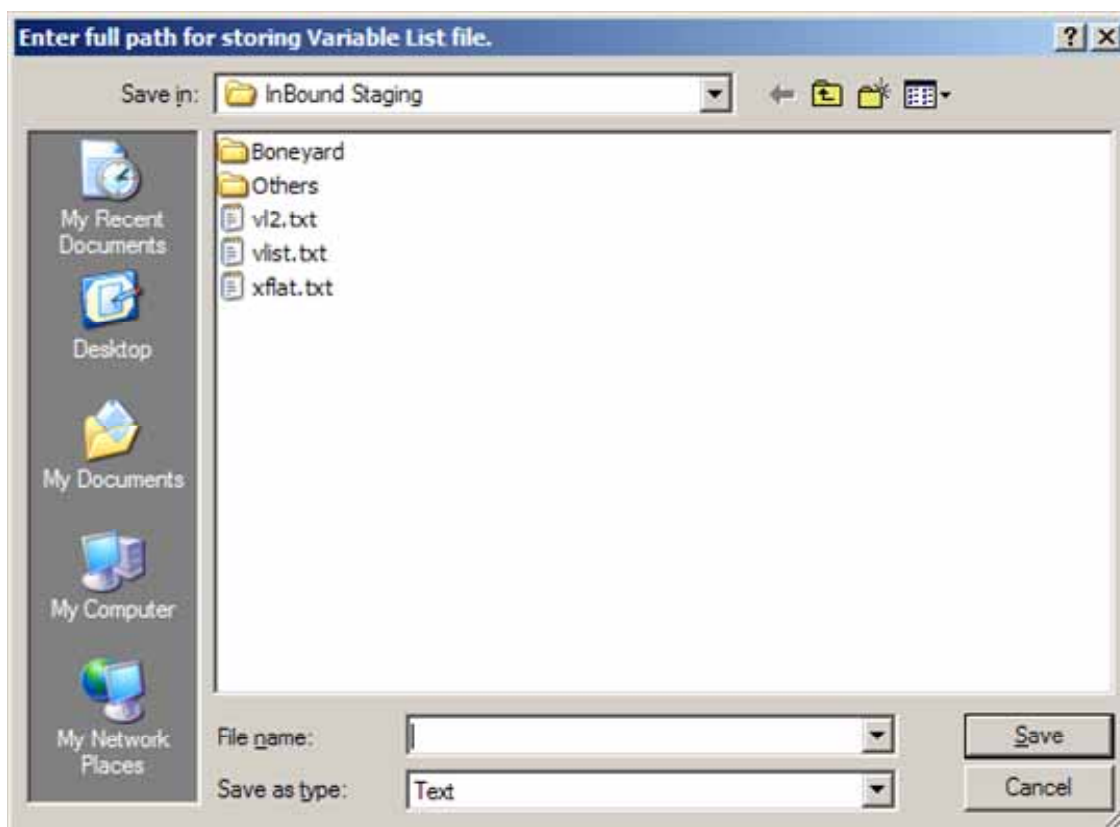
Enter full path for storing Variable List file.

? X

Save in: InBound Staging

My Recent Documents

Desktop

My Documents

My Computer

My Network Places

Boneyard
Others
vl2.txt
vlist.txt
xflat.txt

File name:

Save as type: Text

Save

Cancel